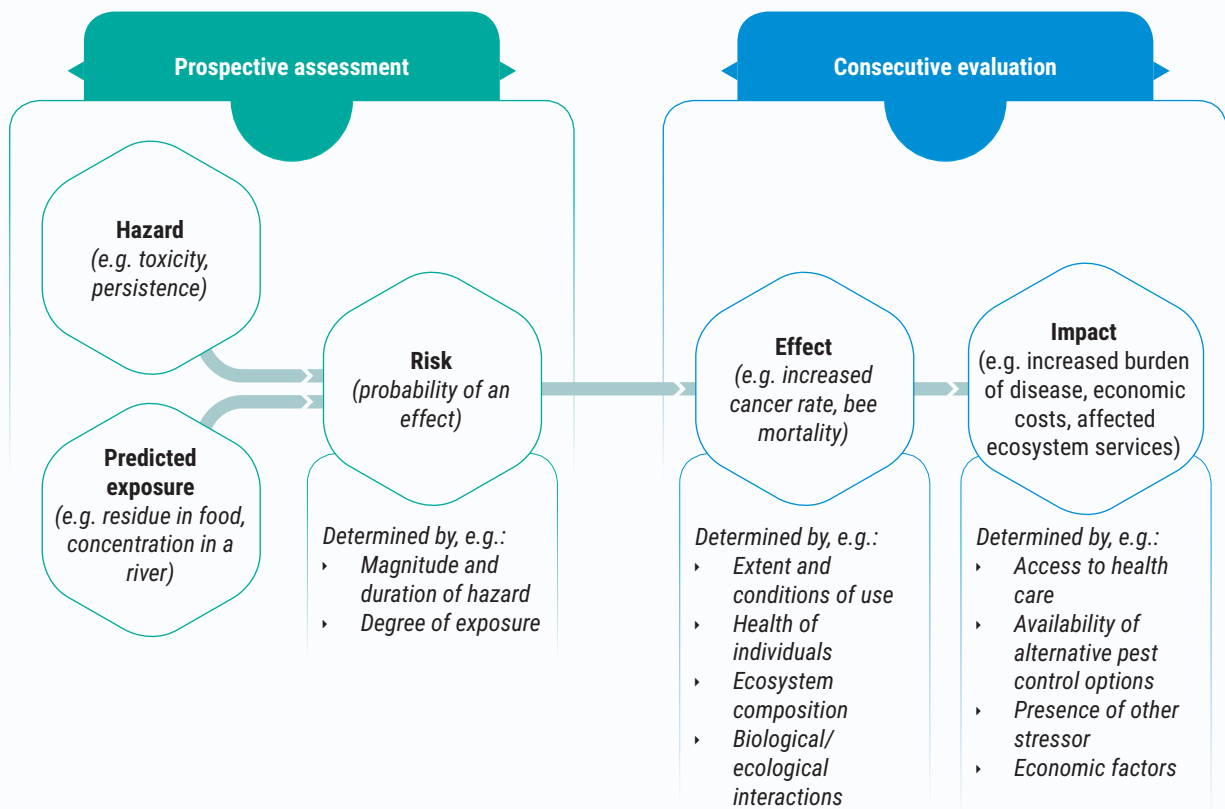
Prospective assessment

Consecutive evaluation

Hazard
(e.g. toxicity, persistence)

Predicted exposure
(e.g. residue in food, concentration in a river)

Risk
(probability of an effect)

Determined by, e.g.:
- Magnitude and duration of hazard
- Degree of exposure

Effect
(e.g. increased cancer rate, bee mortality)

Determined by, e.g.:
- Extent and conditions of use
- Health of individuals
- Ecosystem composition
- Biological/ ecological interactions

Impact
(e.g. increased burden of disease, economic costs, affected ecosystem services)

Determined by, e.g.:
- Access to health care
- Availability of alternative pest control options
- Presence of other stressor
- Economic factors